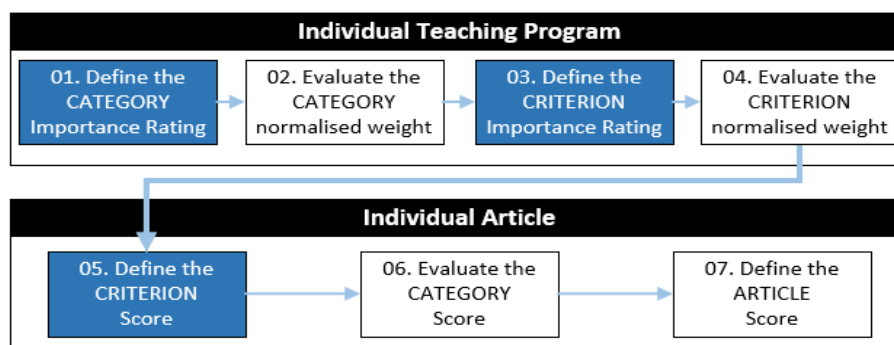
Individual Teaching Program

01. Define the CATEGORY Importance Rating

02. Evaluate the CATEGORY normalised weight

03. Define the CRITERION Importance Rating

04. Evaluate the CRITERION normalised weight

Individual Article

05. Define the CRITERION Score

06. Evaluate the CATEGORY Score

07. Define the ARTICLE Score